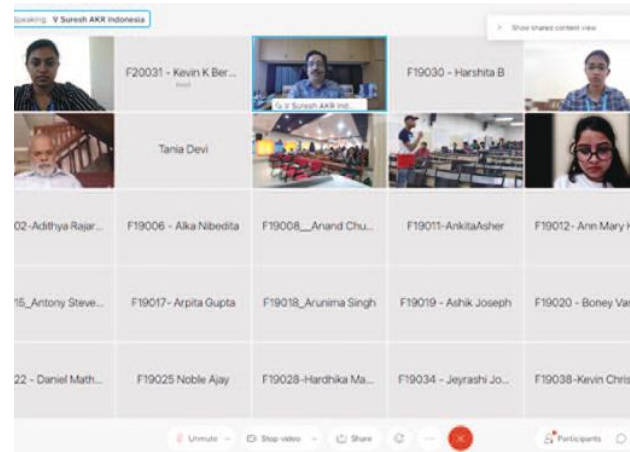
Speaking: V Suresh AKR Indonesia

Show shared content view

F20031 - Kevin K Ber...
Host

V Suresh AKR Ind...

F19030 - Harshita B

Tania Devi

02-Adithya Rajar...

F19006 - Alka Nibedita

F19008__Anand Chu...

F19011-AnkitaAsher

F19012- Ann Mary I

15_Antony Steve...

F19017- Arpita Gupta

F19018_Arunima Singh

F19019 - Ashik Joseph

F19020 - Boney Va

22 - Daniel Math...

F19025 Noble Ajay

F19028-Hardhika Ma...

F19034 - Jeyrashi Jo...

F19038-Kevin Chris

Unmute

Stop video

Share

Participants